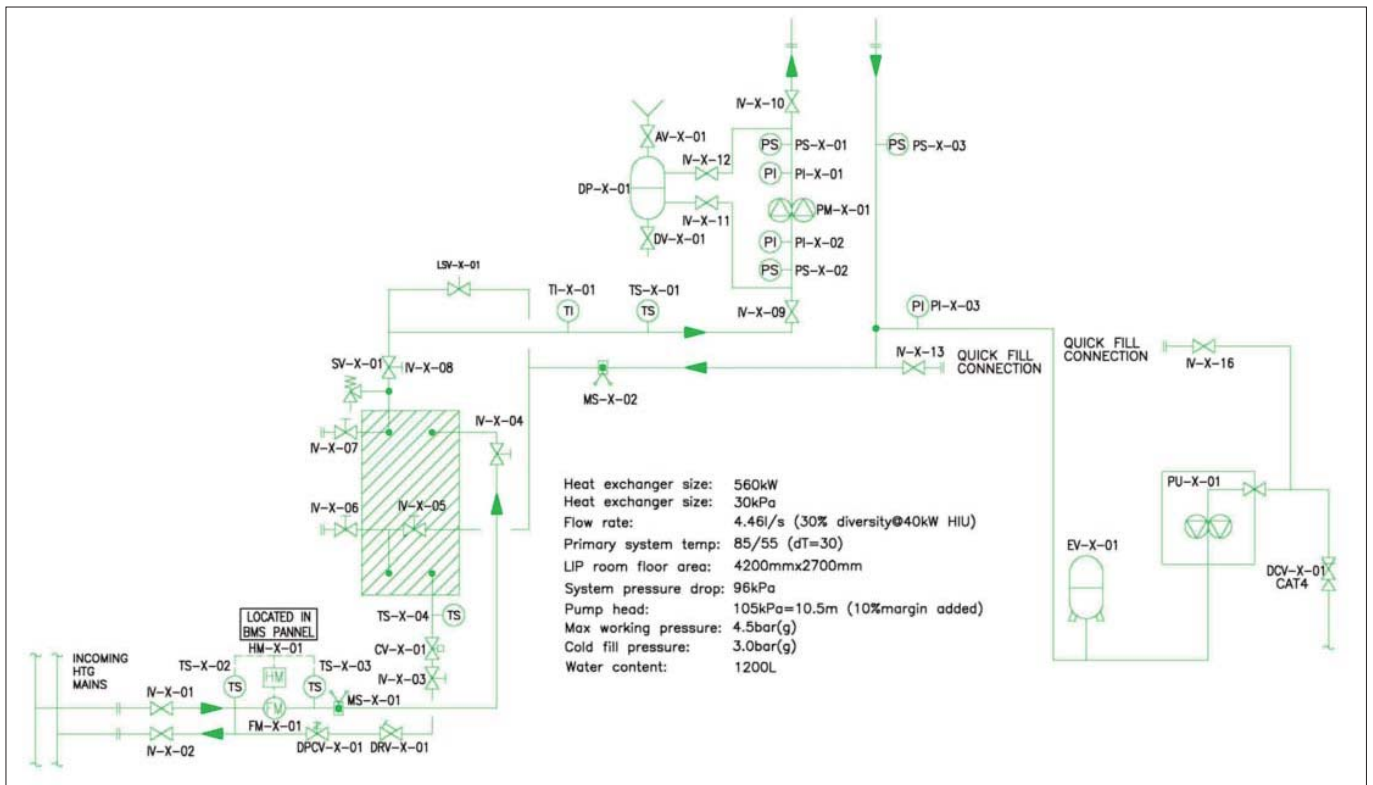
IV-X-10
AV-X-01
PS PS-X-01
PS PS-X-03
IV-X-12
PI PI-X-01
DP-X-01
PM-X-01
IV-X-11
DV-X-01
PI PI-X-02
PS PS-X-02
LSV-X-01
TI-X-01
TI
TS-X-01
TS
IV-X-09
PI PI-X-03
QUICK FILL CONNECTION
IV-X-16
IV-X-13
QUICK FILL CONNECTION
SV-X-01
IV-X-08
MS-X-02
IV-X-07
IV-X-04
IV-X-06
IV-X-05

| Heat exchanger size: | 560kW |
|---|---|
| Heat exchanger size: | 30kPa |
| Flow rate: | 4.46l/s (30% diversity@40kW HIU) |
| Primary system temp: | 85/55 (dT=30) |
| LIP room floor area: | 4200mmx2700mm |
| System pressure drop: | 96kPa |
| Pump head: | 105kPa=10.5m (10%margin added) |
| Max working pressure: | 4.5bar(g) |
| Cold fill pressure: | 3.0bar(g) |
| Water content: | 1200L |

PU-X-01
EV-X-01
DCV-X-01
CAT4
TS-X-04
TS
LOCATED IN BMS PANNEL
HM-X-01
CV-X-01
INCOMING HTG MAINS
TS-X-02
TS
HM
TS-X-03
TS
IV-X-03
MS-X-01
IV-X-01
FM
FM-X-01
IV-X-02
DPCV-X-01
DRV-X-01